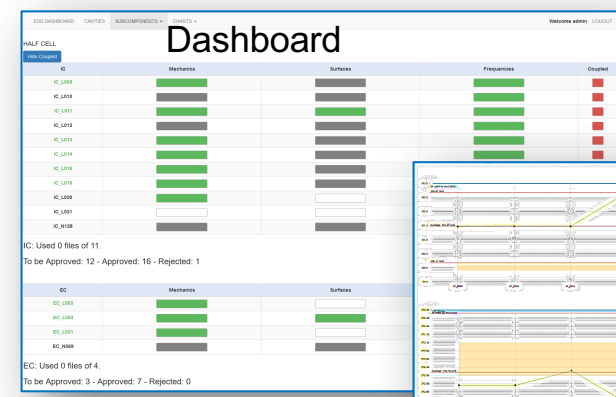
ESS DASHBOARD CAVITIES SUBCOMPONENTS CHARTS

Welcome admin LOGOUT

Dashboard

HALF CELL

Hide Coupled

| IC | Mechanics | Surfaces | Frequencies | Coupled |
|---|---|---|---|---|
| IC_L009 | | | | |
| IC_L010 | | | | |
| IC_L011 | | | | |
| IC_L012 | | | | |
| IC_L013 | | | | |
| IC_L014 | | | | |
| IC_L015 | | | | |
| IC_L016 | | | | |
| IC_L020 | | | | |
| IC_L021 | | | | |
| IC_N128 | | | | |

IC: Used 0 files of 11.

To be Approved: 12 - Approved: 16 - Rejected: 1

| EC | Mechanics | Surfaces |
|---|---|---|
| EC_L003 | | |
| EC_L004 | | |
| EC_L031 | | |
| EC_N069 | | |

EC: Used 0 files of 4.

To be Approved: 3 - Approved: 7 - Rejected: 0